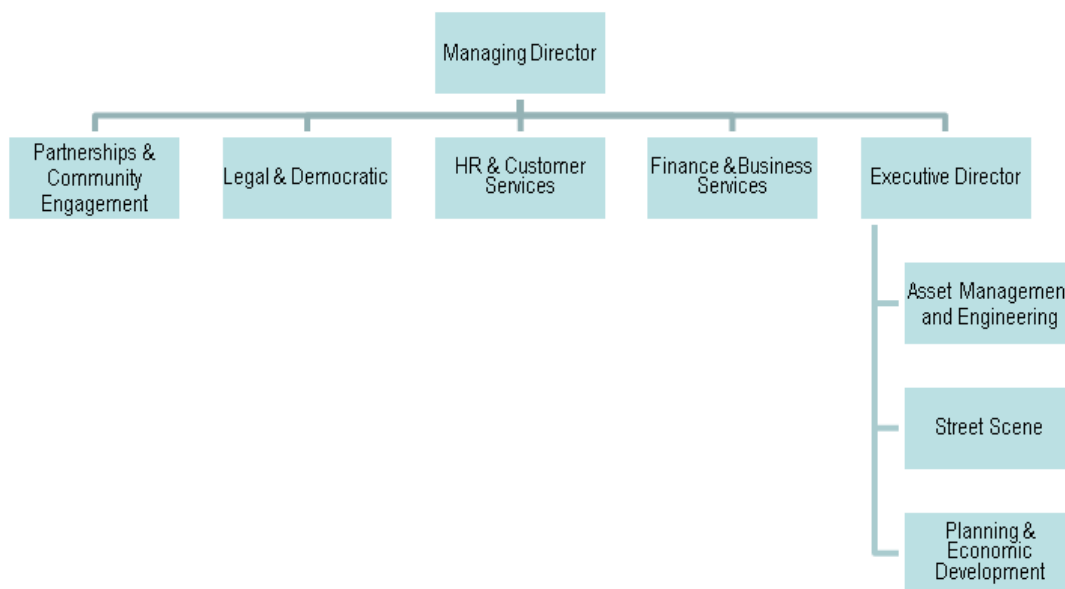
Managing Director

Partnerships & Community Engagement

Legal & Democratic

HR & Customer Services

Finance & Business Services

Executive Director

Asset Managemen and Engineering

Street Scene

Planning & Economic Development